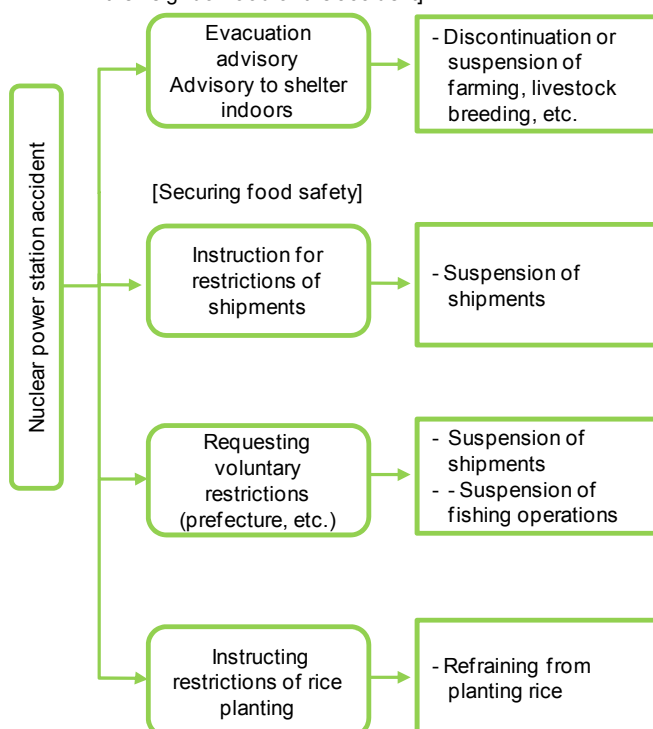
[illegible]

Nuclear power station accident

Evacuation advisory Advisory to shelter indoors

- Discontinuation or suspension of farming, livestock breeding, etc.

[Securing food safety]

Instruction for restrictions of shipments

- Suspension of shipments

Requesting voluntary restrictions (prefecture, etc.)

- Suspension of shipments
- - Suspension of fishing operations

Instructing restrictions of rice planting

- Refraining from planting rice